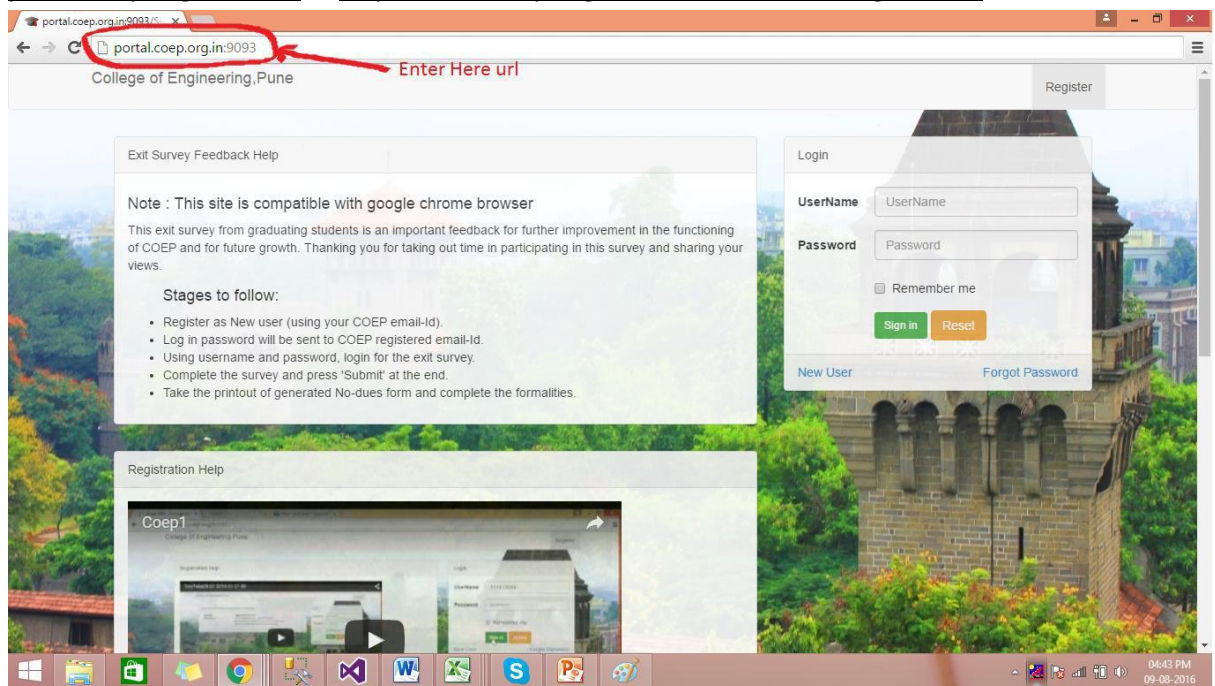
portal.coep.org.in:9093/S...

portal.coep.org.in:9093

Enter Here url

College of Engineering,Pune

Register

Exit Survey Feedback Help

Note : This site is compatible with google chrome browser

This exit survey from graduating students is an important feedback for further improvement in the functioning of COEP and for future growth. Thanking you for taking out time in participating in this survey and sharing your views.

Stages to follow:

- Register as New user (using your COEP email-Id).
- Log in password will be sent to COEP registered email-Id.
- Using username and password, login for the exit survey.
- Complete the survey and press 'Submit' at the end.
- Take the printout of generated No-dues form and complete the formalities.

Login

UserName UserName

Password Password

Remember me

Sign in Reset

New User Forgot Password

Registration Help

Coep1

04:43 PM
09-08-2016